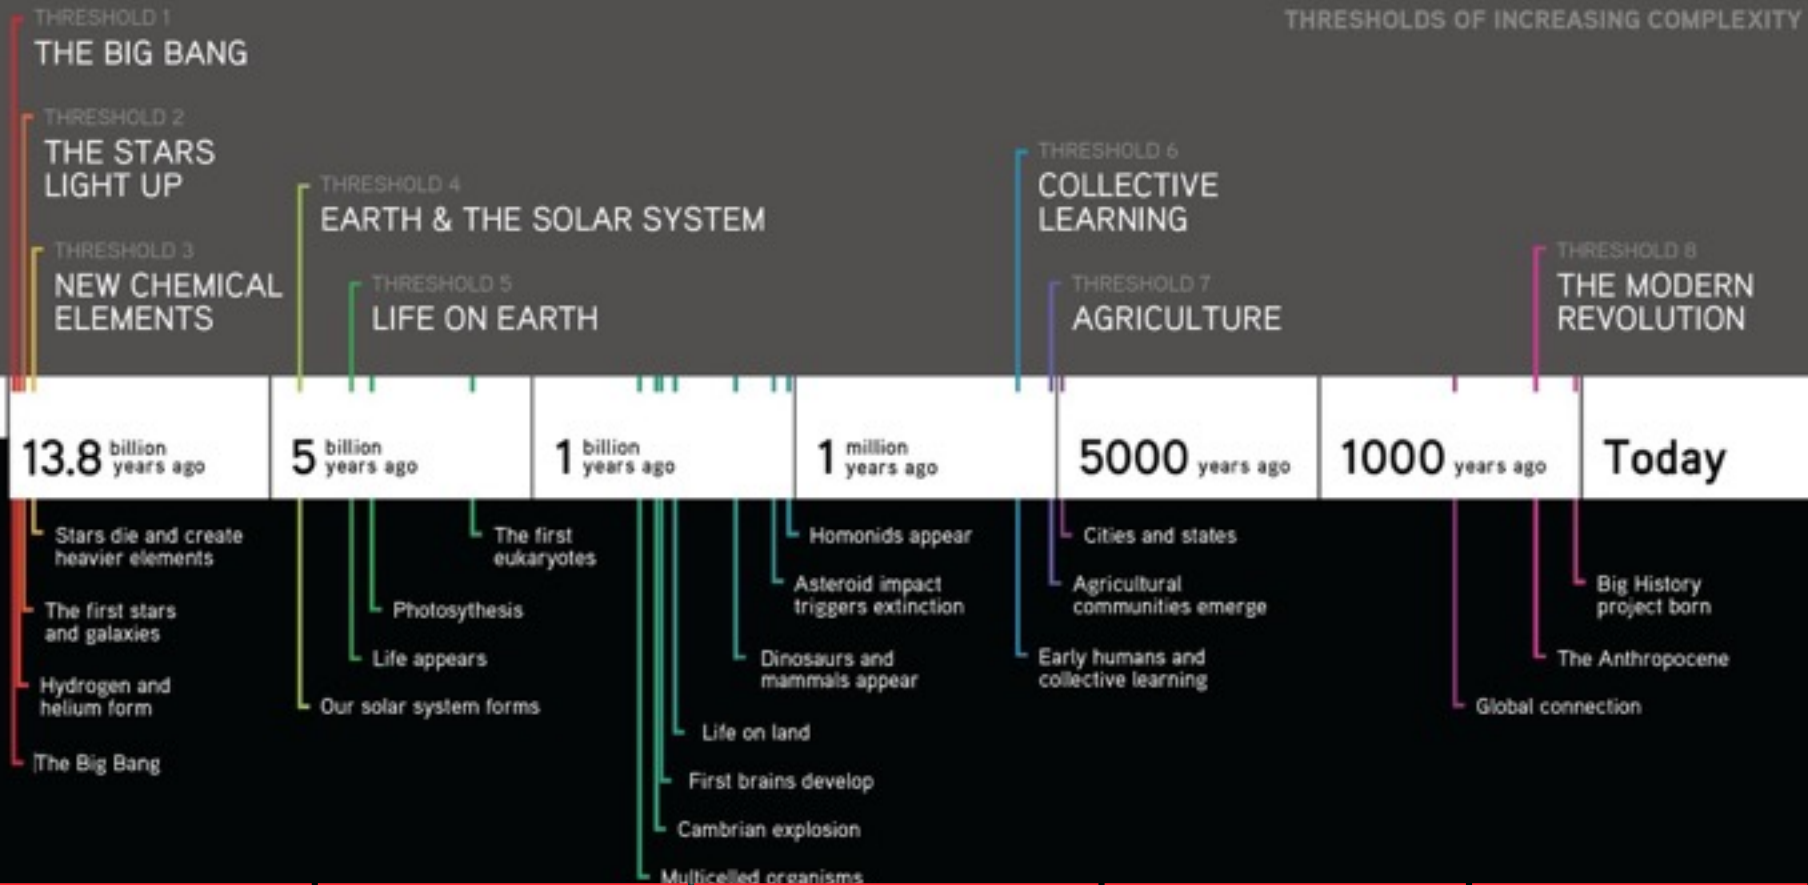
THRESHOLD 1
THE BIG BANG

THRESHOLDS OF INCREASING COMPLEXITY

THRESHOLD 2
THE STARS LIGHT UP

THRESHOLD 4
EARTH & THE SOLAR SYSTEM

THRESHOLD 6
COLLECTIVE LEARNING

THRESHOLD 3
NEW CHEMICAL ELEMENTS

THRESHOLD 5
LIFE ON EARTH

THRESHOLD 7
AGRICULTURE

THRESHOLD 8
THE MODERN REVOLUTION

13.8 billion years ago

5 billion years ago

1 billion years ago

1 million years ago

5000 years ago

1000 years ago

Today

Stars die and create heavier elements

The first stars and galaxies

Hydrogen and helium form

The Big Bang

The first eukaryotes

Photosynthesis

Life appears

Our solar system forms

Homonids appear

Asteroid impact triggers extinction

Dinosaurs and mammals appear

Life on land

First brains develop

Cambrian explosion

Multicelled organisms

Cities and states

Agricultural communities emerge

Early humans and collective learning

Big History project born

The Anthropocene

Global connection